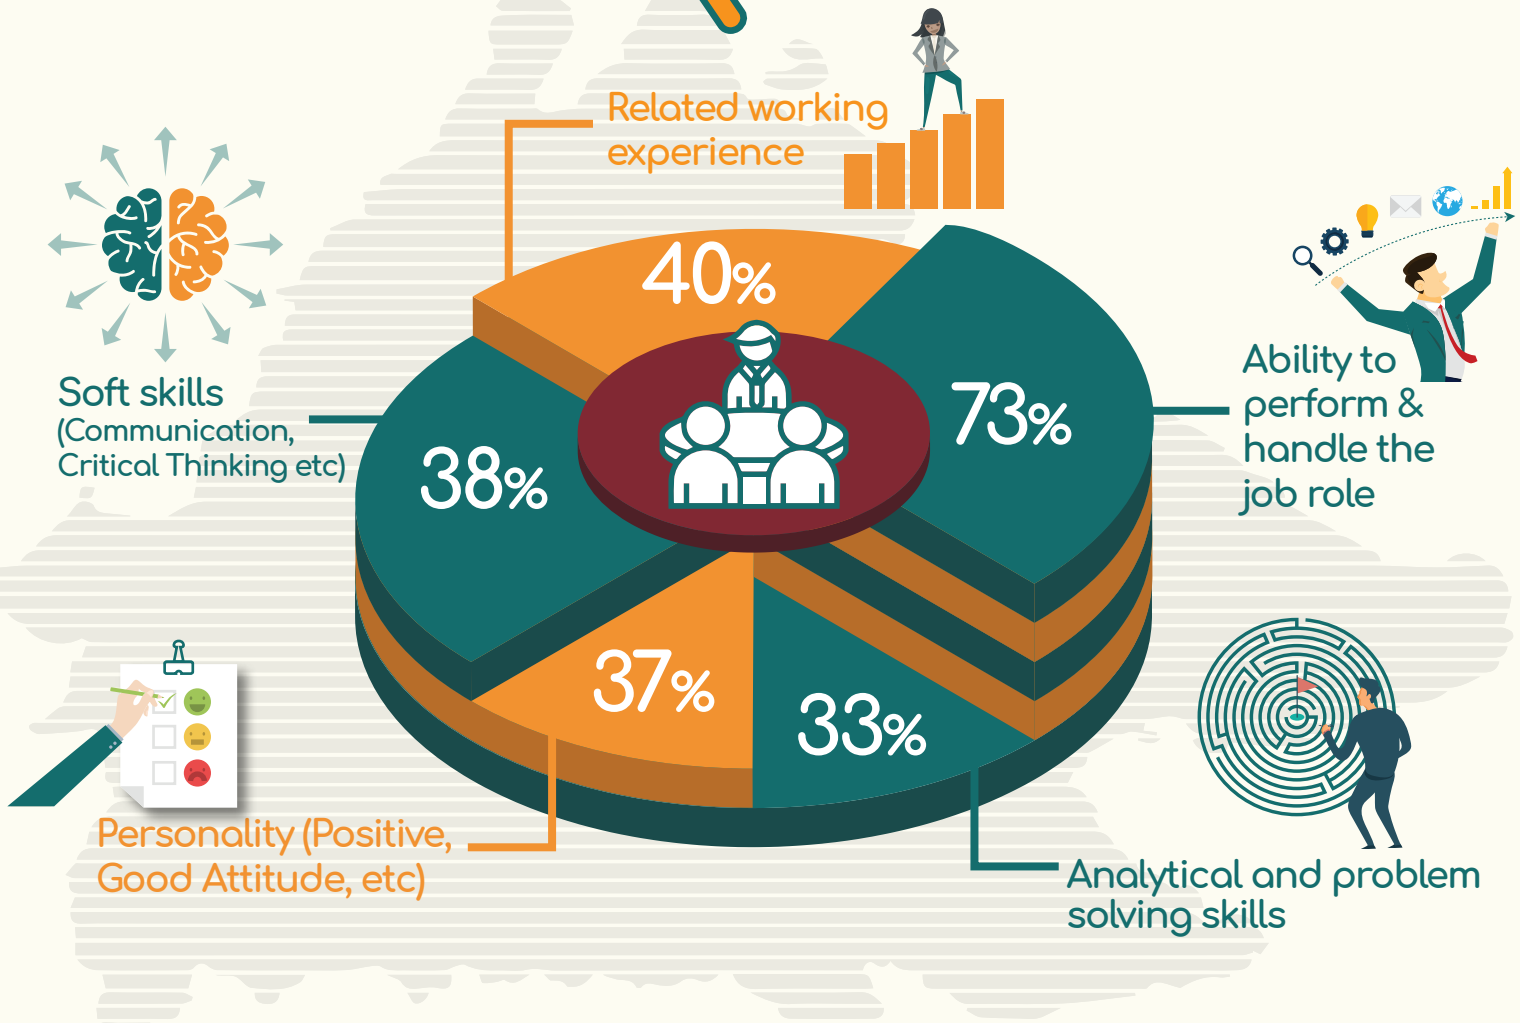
Related working experience

40%

Soft skills
(Communication, Critical Thinking etc)

38%

73%

Ability to perform & handle the job role

37%

33%

Personality (Positive, Good Attitude, etc)

Analytical and problem solving skills